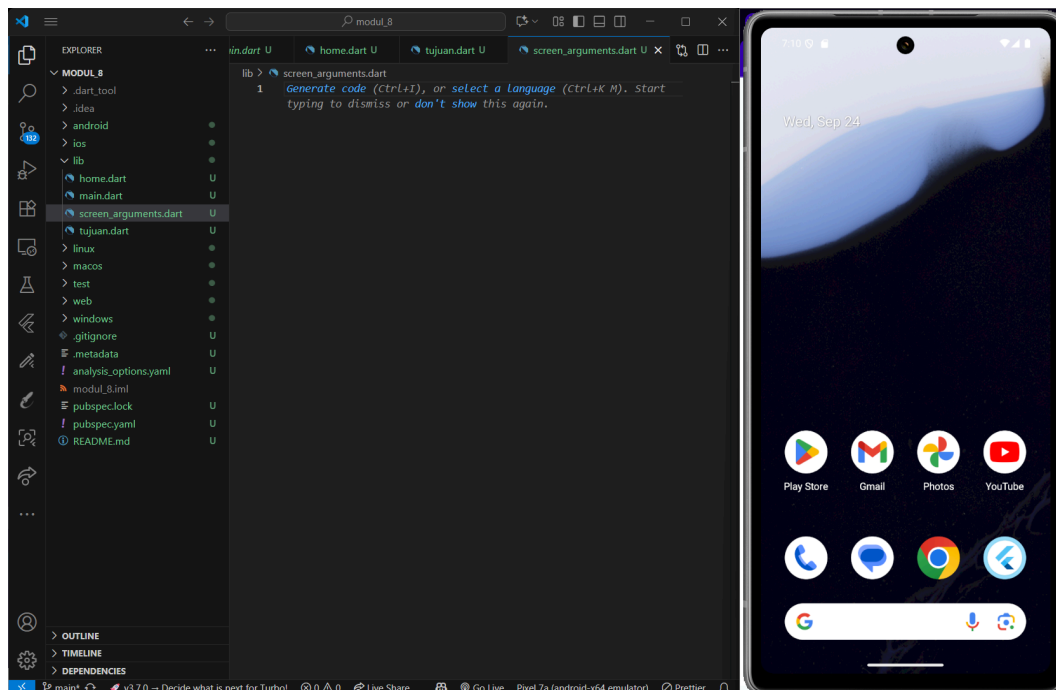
modul_8

EXPLORER ...
MODUL_8
.dart_tool
.idea
android
ios
lib
home.dart U
main.dart U
screen_arguments.dart U
tujuan.dart U
linux
macos
test
web
windows
.gitignore U
.metadata U
analysis_options.yaml U
modul_8.iml
pubspec.lock U
pubspec.yaml U
README.md U

OUTLINE
TIMELINE
DEPENDENCIES

132

ain.dart U | home.dart U | tujuan.dart U | screen_arguments.dart U ×

lib > screen_arguments.dart

1 Generate code (Ctrl+I), or select a language (Ctrl+K M). Start typing to dismiss or don't show this again.

main* v3.7.0 → Decide what is next for Turbo! ⊗ 0 ⚠ 0 Live Share Go Live Pixel 7a (android-x64 emulator) Prettier

7:10
Wed, Sep 24

Play Store
Gmail
Photos
YouTube